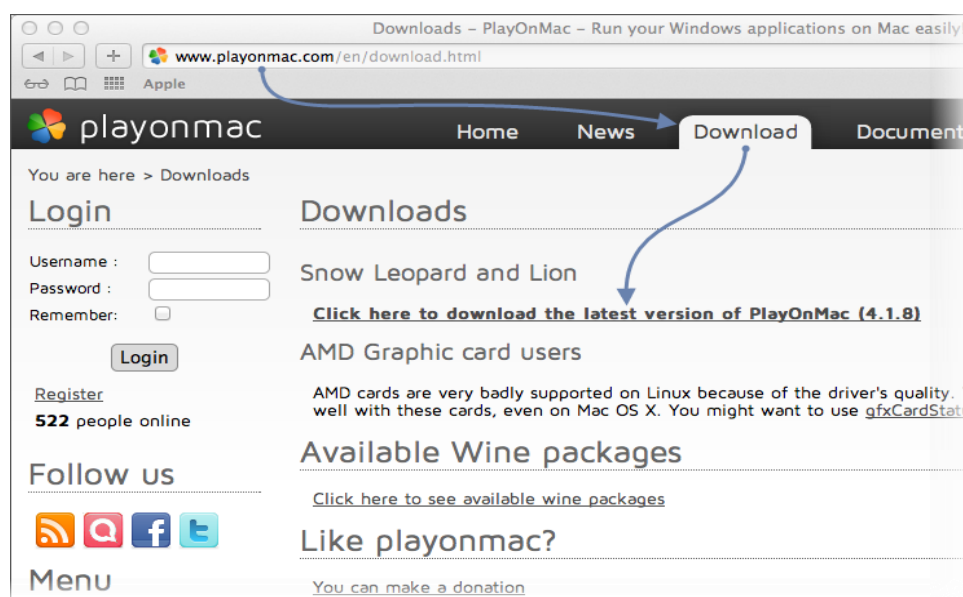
Downloads – PlayOnMac – Run your Windows applications on Mac easily

www.playonmac.com/en/download.html

Apple

playonmac

Home

News

Download

Document

You are here > Downloads

Login

Username :

Password :

Remember:

Login

Register

522 people online

Follow us

Menu

Downloads

Snow Leopard and Lion

Click here to download the latest version of PlayOnMac (4.1.8)

AMD Graphic card users

AMD cards are very badly supported on Linux because of the driver's quality. well with these cards, even on Mac OS X. You might want to use gfxCardStat

Available Wine packages

Click here to see available wine packages

Like playonmac?

You can make a donation